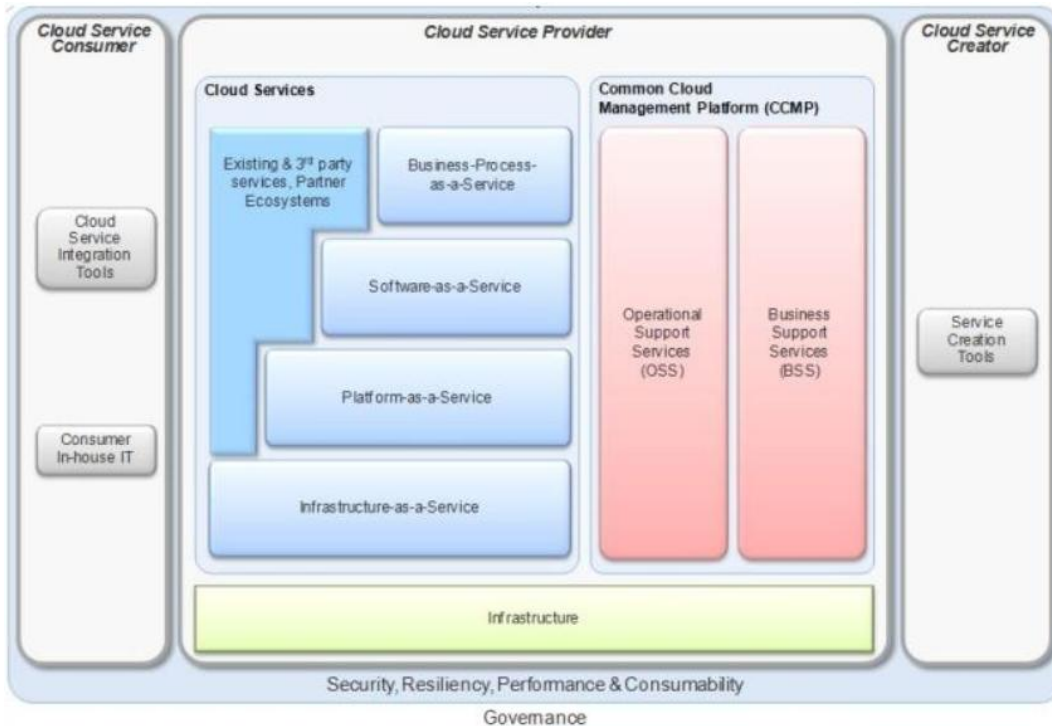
Cloud Service Consumer

Cloud Service Integration Tools

Consumer In-house IT

Cloud Service Provider

Cloud Services

Existing & 3$^{rd}$ party services, Partner Ecosystems

Business-Process-as-a-Service

Software-as-a-Service

Platform-as-a-Service

Infrastructure-as-a-Service

Common Cloud Management Platform (CCMP)

Operational Support Services (OSS)

Business Support Services (BSS)

Infrastructure

Cloud Service Creator

Service Creation Tools

Security, Resiliency, Performance & Consumability

Governance